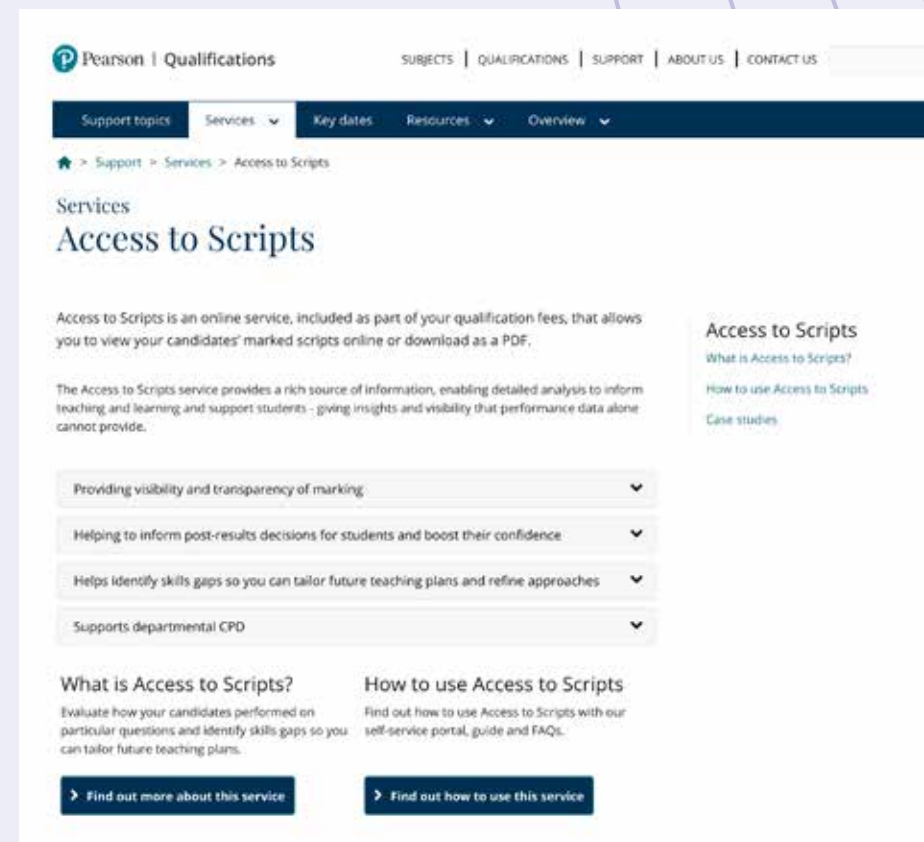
Pearson | Qualifications

SUBJECTS | QUALIFICATIONS | SUPPORT | ABOUT US | CONTACT US

Support topics Services Key dates Resources Overview

> Support > Services > Access to Scripts

Services
Access to Scripts

Access to Scripts is an online service, included as part of your qualification fees, that allows you to view your candidates' marked scripts online or download as a PDF.

The Access to Scripts service provides a rich source of information, enabling detailed analysis to inform teaching and learning and support students - giving insights and visibility that performance data alone cannot provide.

Providing visibility and transparency of marking

Helping to inform post-results decisions for students and boost their confidence

Helps identify skills gaps so you can tailor future teaching plans and refine approaches

Supports departmental CPD

What is Access to Scripts?
Evaluate how your candidates performed on particular questions and identify skills gaps so you can tailor future teaching plans.

> Find out more about this service

How to use Access to Scripts
Find out how to use Access to Scripts with our self-service portal, guide and FAQs.

> Find out how to use this service

Access to Scripts
What is Access to Scripts?
How to use Access to Scripts
Case studies